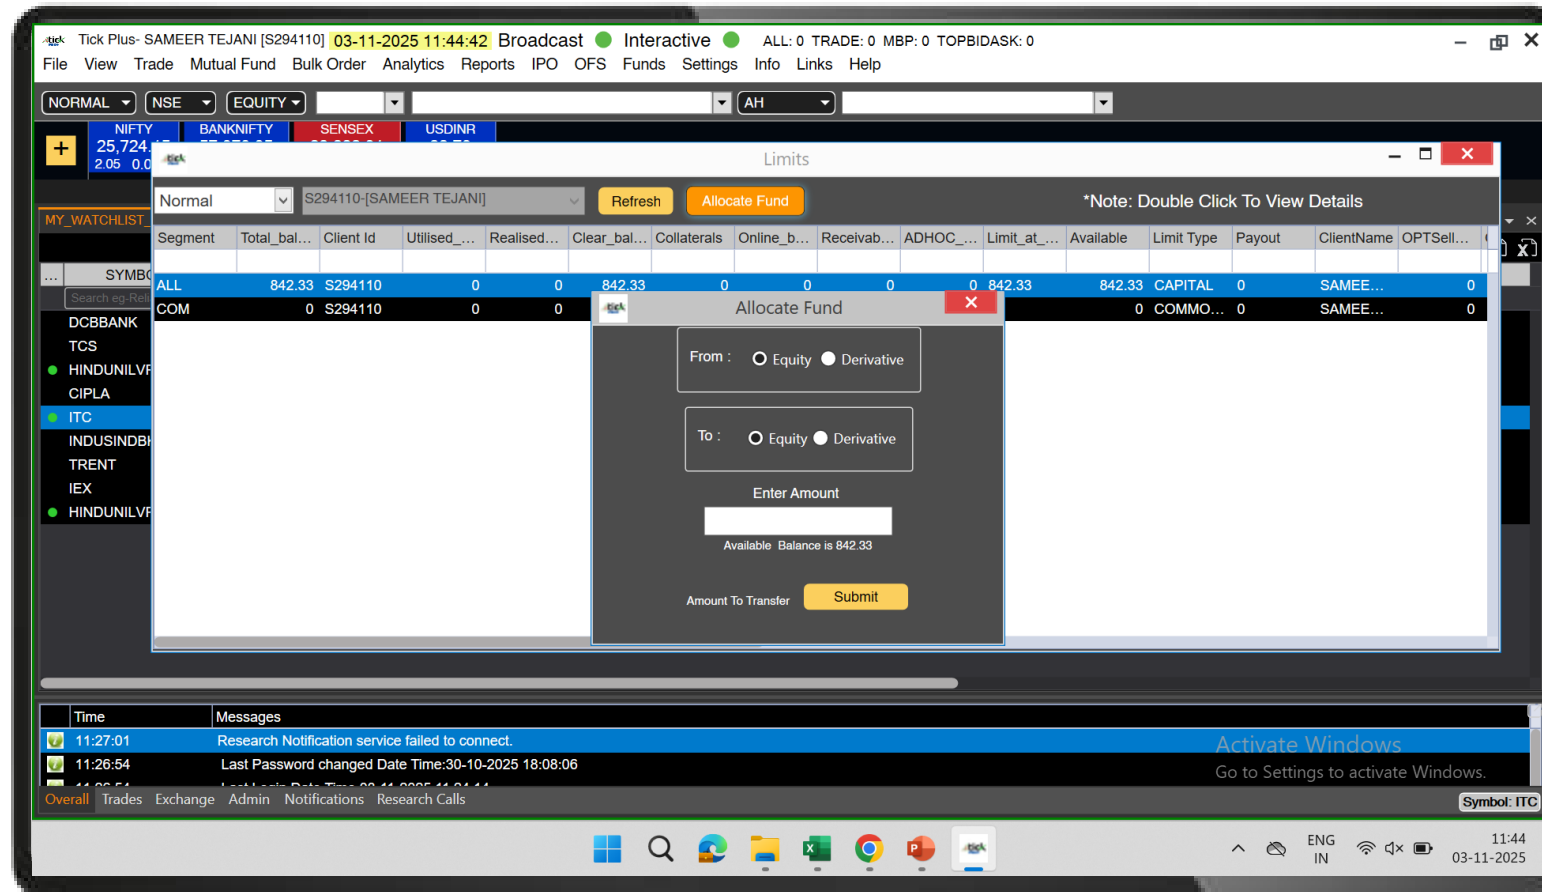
Tick Plus- SAMEER TEJANI [S294110] 03-11-2025 11:44:42 Broadcast Interactive ALL: 0 TRADE: 0 MBP: 0 TOPBIDASK: 0

File View Trade Mutual Fund Bulk Order Analytics Reports IPO OFS Funds Settings Info Links Help

NORMAL NSE EQUITY AH

NIFTY 25,724 2.05 0.0 BANKNIFTY SENSEX USDINR

MY_WATCHLIST

SYMBO

Search eg-Reli

DCBBANK
TCS
HINDUNILVR
CIPLA
ITC
INDUSINDBK
TRENT
IEX
HINDUNILVR

Limits

Normal S294110-[SAMEER TEJANI] Refresh Allocate Fund *Note: Double Click To View Details

| Segment | Total_bal... | Client Id | Utilised_... | Realised... | Clear_bal... | Collaterals | Online_b... | Receivab... | ADHOC_... | Limit_at_... | Available | Limit Type | Payout | ClientName | OPTSell... |
|---|---|---|---|---|---|---|---|---|---|---|---|---|---|---|---|
| ALL | 842.33 | S294110 | 0 | 0 | 842.33 | 0 | 0 | 0 | 0 | 842.33 | 842.33 | CAPITAL | 0 | SAMEE... | 0 |
| COM | 0 | S294110 | 0 | 0 | | | | | | | 0 | COMMO... | 0 | SAMEE... | 0 |

Allocate Fund

From : Equity Derivative

To : Equity Derivative

Enter Amount

Available Balance is 842.33

Amount To Transfer Submit

| Time | Messages |
|---|---|
| 11:27:01 | Research Notification service failed to connect. |
| 11:26:54 | Last Password changed Date Time:30-10-2025 18:08:06 |

Activate Windows
Go to Settings to activate Windows.

Overall Trades Exchange Admin Notifications Research Calls

Symbol: ITC

ENG IN 11:44 03-11-2025